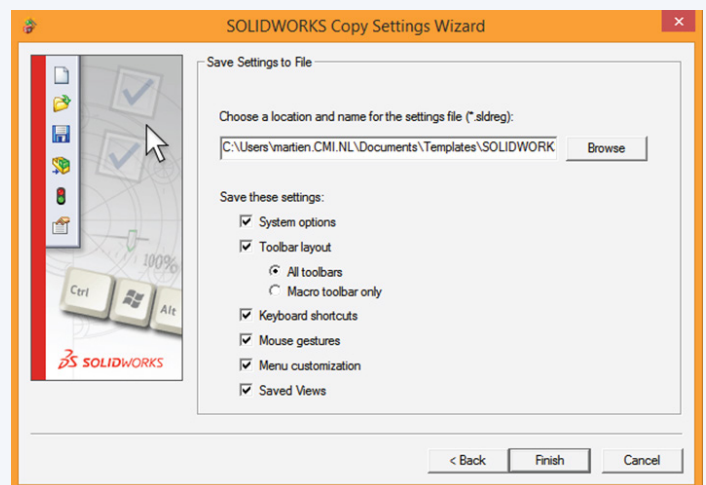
SOLIDWORKS Copy Settings Wizard

Save Settings to File

Choose a location and name for the settings file (*.sldreg):

C:\Users\martien.CMI.NL\Documents\Templates\SOLIDWORK

Browse

Save these settings:

System options

Toolbar layout

All toolbars

Macro toolbar only

Keyboard shortcuts

Mouse gestures

Menu customization

Saved Views

100%

Ctrl

Alt

SOLIDWORKS

< Back

Finish

Cancel